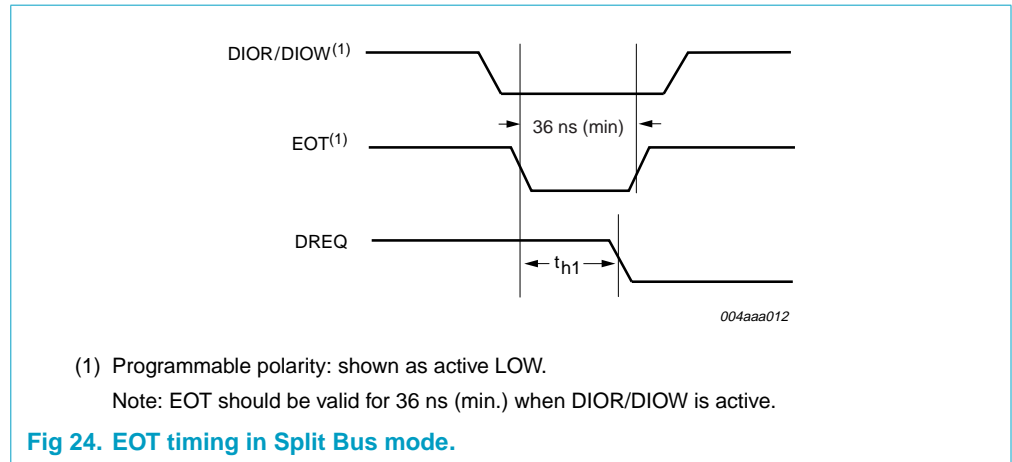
DIOR/DIOW$^{(1)}$

36 ns (min)

EOT$^{(1)}$

DREQ

$t_{h1}$

004aaa012

(1) Programmable polarity: shown as active LOW.

Note: EOT should be valid for 36 ns (min.) when DIOR/DIOW is active.

Fig 24. EOT timing in Split Bus mode.